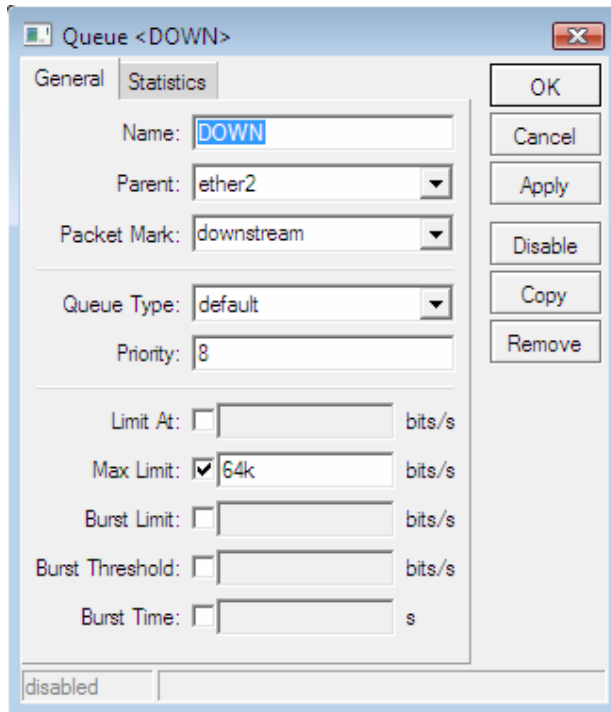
Queue <DOWN>

General | Statistics

Name: DOWN

Parent: ether2

Packet Mark: downstream

Queue Type: default

Priority: 8

Limit At: bits/s

Max Limit: 64k bits/s

Burst Limit: bits/s

Burst Threshold: bits/s

Burst Time: s

OK
Cancel
Apply
Disable
Copy
Remove

disabled